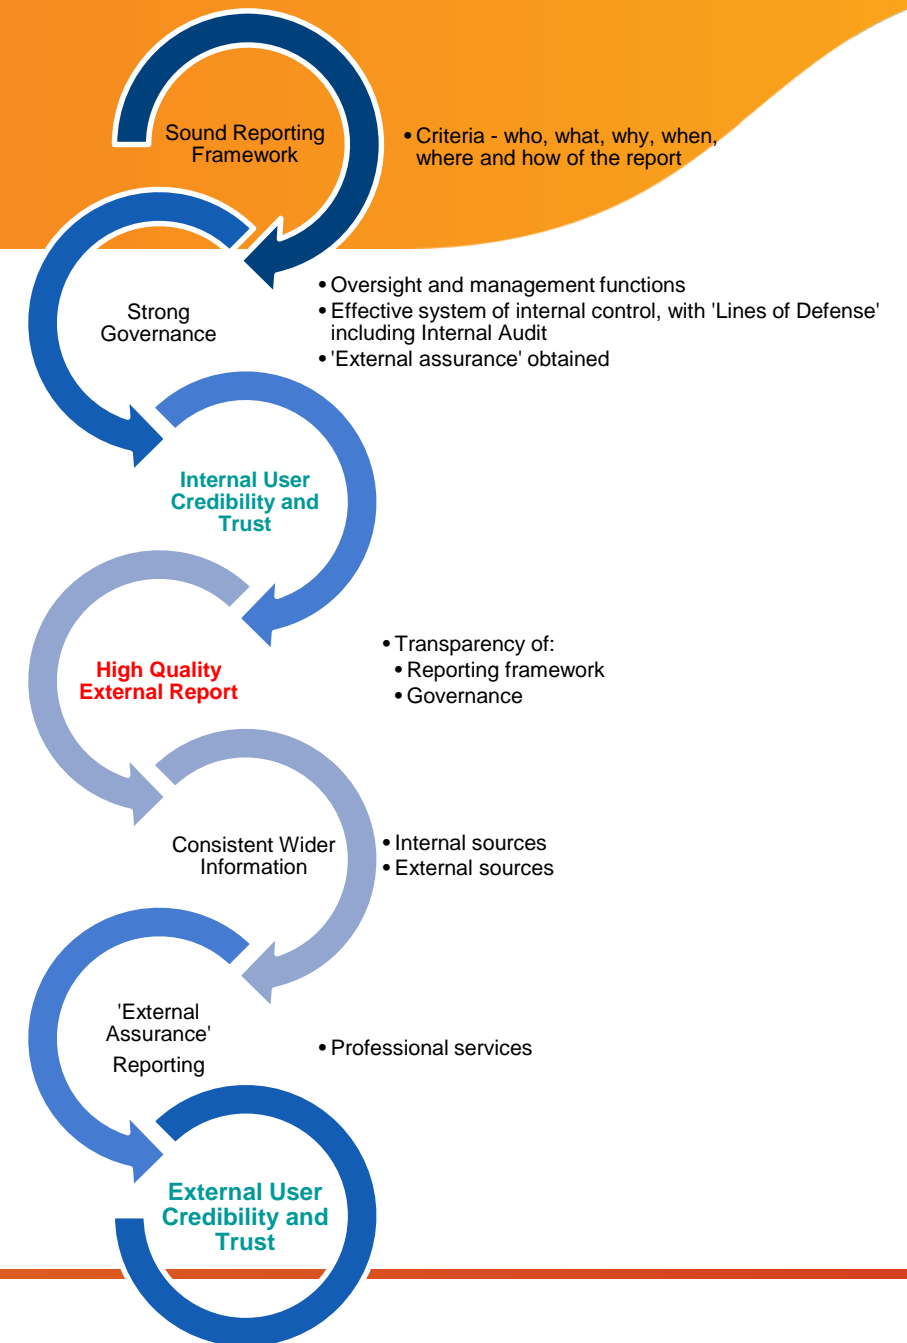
Sound Reporting Framework

• Criteria - who, what, why, when, where and how of the report

Strong Governance

• Oversight and management functions
• Effective system of internal control, with 'Lines of Defense' including Internal Audit
• 'External assurance' obtained

Internal User Credibility and Trust

High Quality External Report

• Transparency of:
• Reporting framework
• Governance

Consistent Wider Information

• Internal sources
• External sources

'External Assurance' Reporting

• Professional services

External User Credibility and Trust